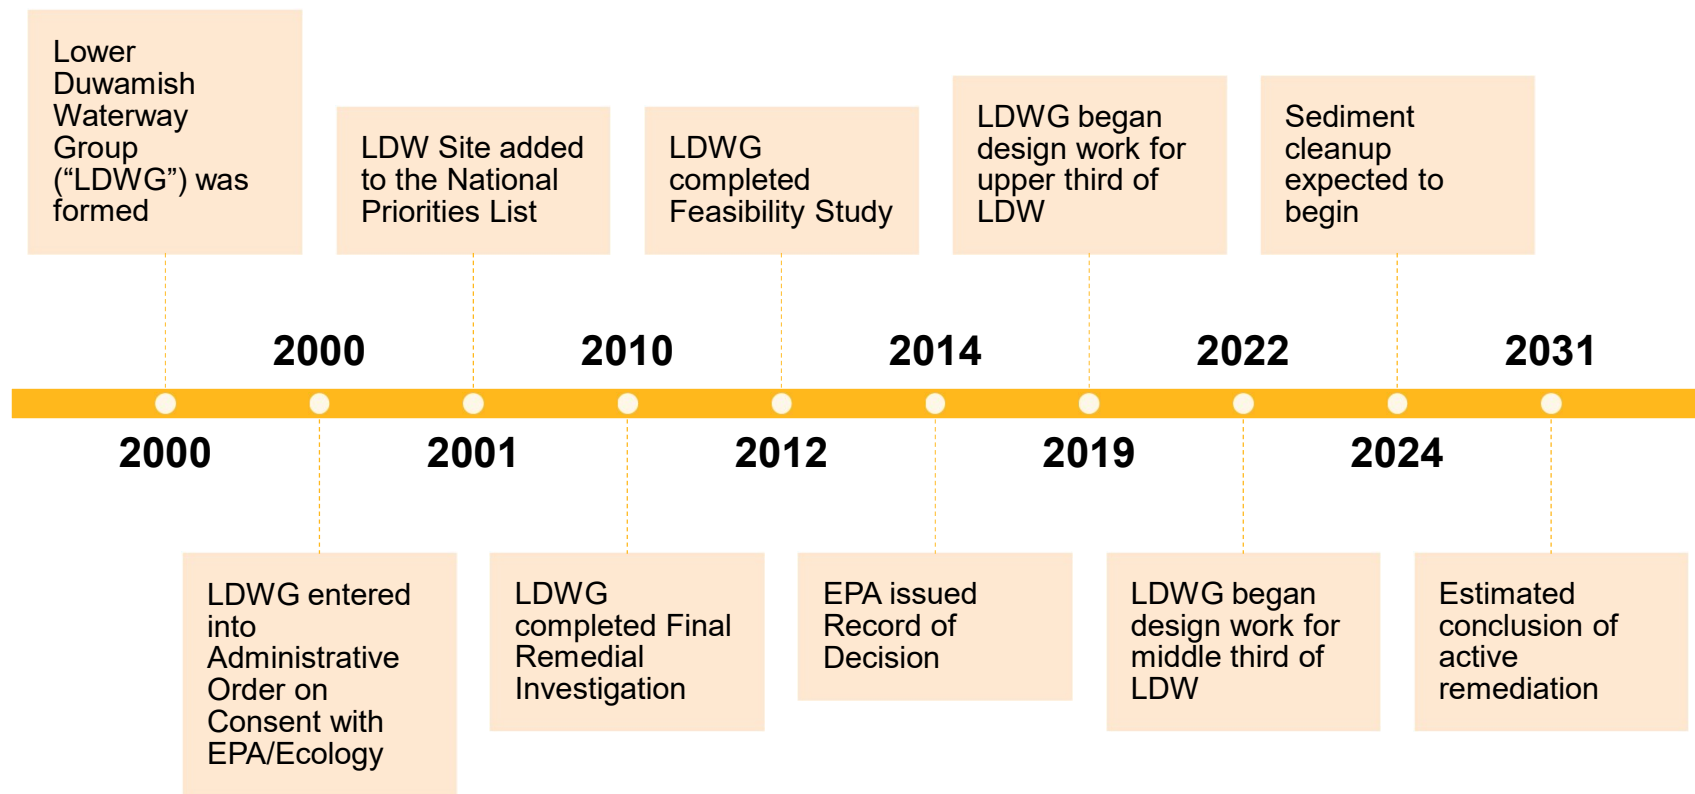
2000

Lower Duwamish Waterway Group (“LDWG”) was formed

2000

LDWG entered into Administrative Order on Consent with EPA/Ecology

2001

LDW Site added to the National Priorities List

2010

LDWG completed Final Remedial Investigation

2012

LDWG completed Feasibility Study

2014

EPA issued Record of Decision

2019

LDWG began design work for upper third of LDW

2022

LDWG began design work for middle third of LDW

2024

Sediment cleanup expected to begin

2031

Estimated conclusion of active remediation